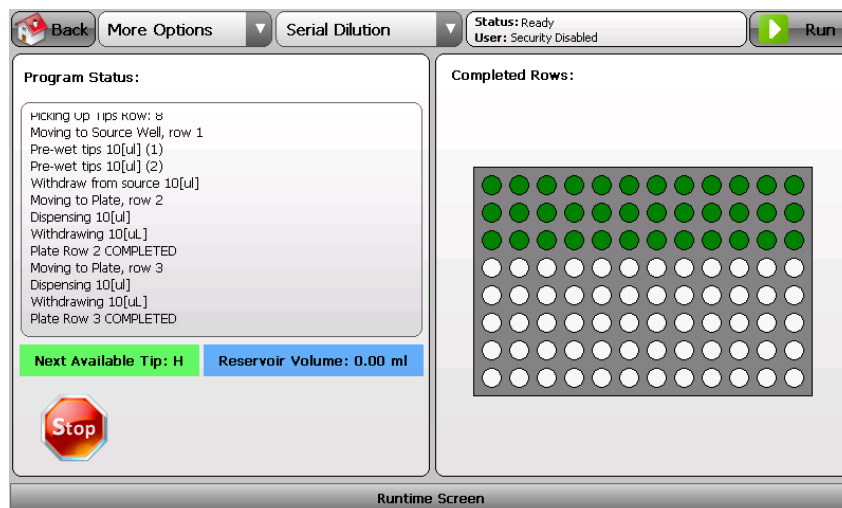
Back More Options Serial Dilution Status: Ready User: Security Disabled Run

Program Status:

Picking Up Tips Row: 8
Moving to Source Well, row 1
Pre-wet tips 10[ul] (1)
Pre-wet tips 10[ul] (2)
Withdraw from source 10[ul]
Moving to Plate, row 2
Dispensing 10[ul]
Withdrawing 10[uL]
Plate Row 2 COMPLETED
Moving to Plate, row 3
Dispensing 10[ul]
Withdrawing 10[uL]
Plate Row 3 COMPLETED

Next Available Tip: H

Reservoir Volume: 0.00 ml

Stop

Completed Rows:

Runtime Screen